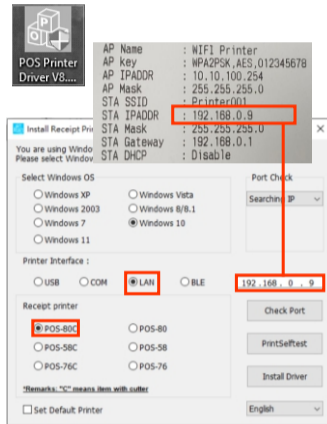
POS Printer Driver V8....

| | |
|---|---|
| AP Name | : WIFI Printer |
| AP Key | : WPA2PSK,AES,012345678 |
| AP IPADDR | : 10.10.100.254 |
| AP Mask | : 255.255.255.0 |
| STA SSID | : Printer001 |
| STA IPADDR | : 192.168.0.9 |
| STA Mask | : 255.255.255.0 |
| STA Gateway | : 192.168.0.1 |
| STA DHCP | : Disable |

Install Receipt Prin

You are using Windo
Please select Windo

Select Windows OS

Windows XP
Windows Vista
Windows 2003
Windows 8/8.1
Windows 7
Windows 10
Windows 11

Port Check

Searching IP

Printer Interface :

USB
COM
LAN
BLE

192 . 168 . 0 . 9

Receipt printer

POS-80C
POS-80
POS-58C
POS-58
POS-76C
POS-76

*Remarks: "C" means item with cutter

Check Port

PrintSelftest

Install Driver

Set Default Printer

English